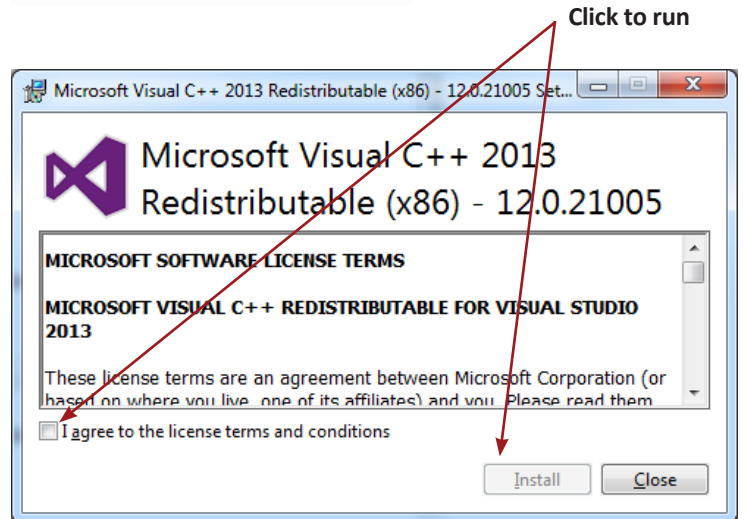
Click to run

Microsoft Visual C++ 2013 Redistributable (x86) - 12.0.21005 Set...

Microsoft Visual C++ 2013 Redistributable (x86) - 12.0.21005

MICROSOFT SOFTWARE LICENSE TERMS

MICROSOFT VISUAL C++ REDISTRIBUTABLE FOR VISUAL STUDIO 2013

These license terms are an agreement between Microsoft Corporation (or based on where you live, one of its affiliates) and you. Please read them

I agree to the license terms and conditions

Install

Close